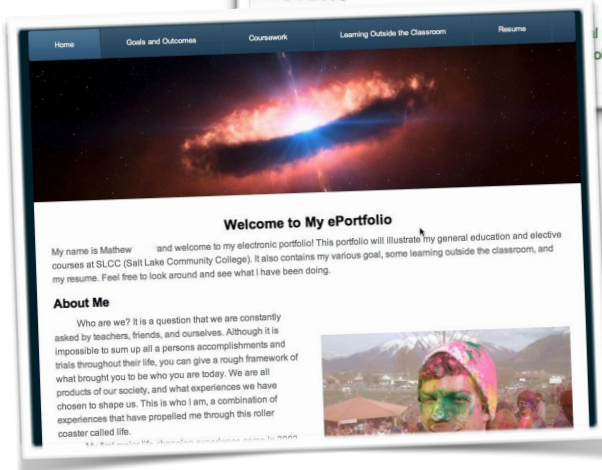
Home Goals and Outcomes Coursework Learning Outside the Classroom Resume

Welcome to My ePortfolio

My name is Mathew and welcome to my electronic portfolio! This portfolio will illustrate my general education and elective courses at SLCC (Salt Lake Community College). It also contains my various goal, some learning outside the classroom, and my resume. Feel free to look around and see what I have been doing.

About Me

Who are we? It is a question that we are constantly asked by teachers, friends, and ourselves. Although it is impossible to sum up all a persons accomplishments and trials throughout their life, you can give a rough framework of what brought you to be who you are today. We are all products of our society, and what experiences we have chosen to shape us. This is who I am, a combination of experiences that have propelled me through this roller coaster called life.

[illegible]